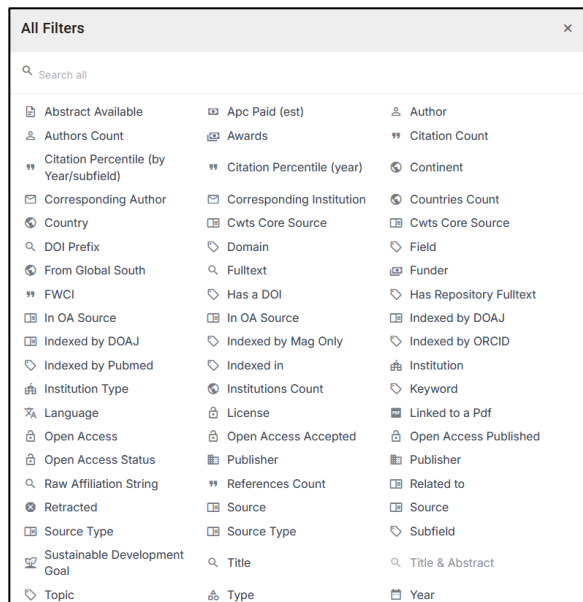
All Filters ×

Search all

Abstract Available
Authors Count
Citation Percentile (by Year/subfield)
Corresponding Author
Country
DOI Prefix
From Global South
FWCI
In OA Source
Indexed by DOAJ
Indexed by Pubmed
Institution Type
Language
Open Access
Open Access Status
Raw Affiliation String
Retracted
Source Type
Sustainable Development Goal
Topic

Apc Paid (est)
Awards
Citation Percentile (year)
Corresponding Institution
Cwts Core Source
Domain
Fulltext
Has a DOI
In OA Source
Indexed by Mag Only
Indexed in
Institutions Count
License
Open Access Accepted
Publisher
References Count
Source
Source Type
Title
Type

Author
Citation Count
Continent
Countries Count
Cwts Core Source
Field
Funder
Has Repository Fulltext
Indexed by DOAJ
Indexed by ORCID
Institution
Keyword
Linked to a Pdf
Open Access Published
Publisher
Related to
Source
Subfield
Title & Abstract
Year